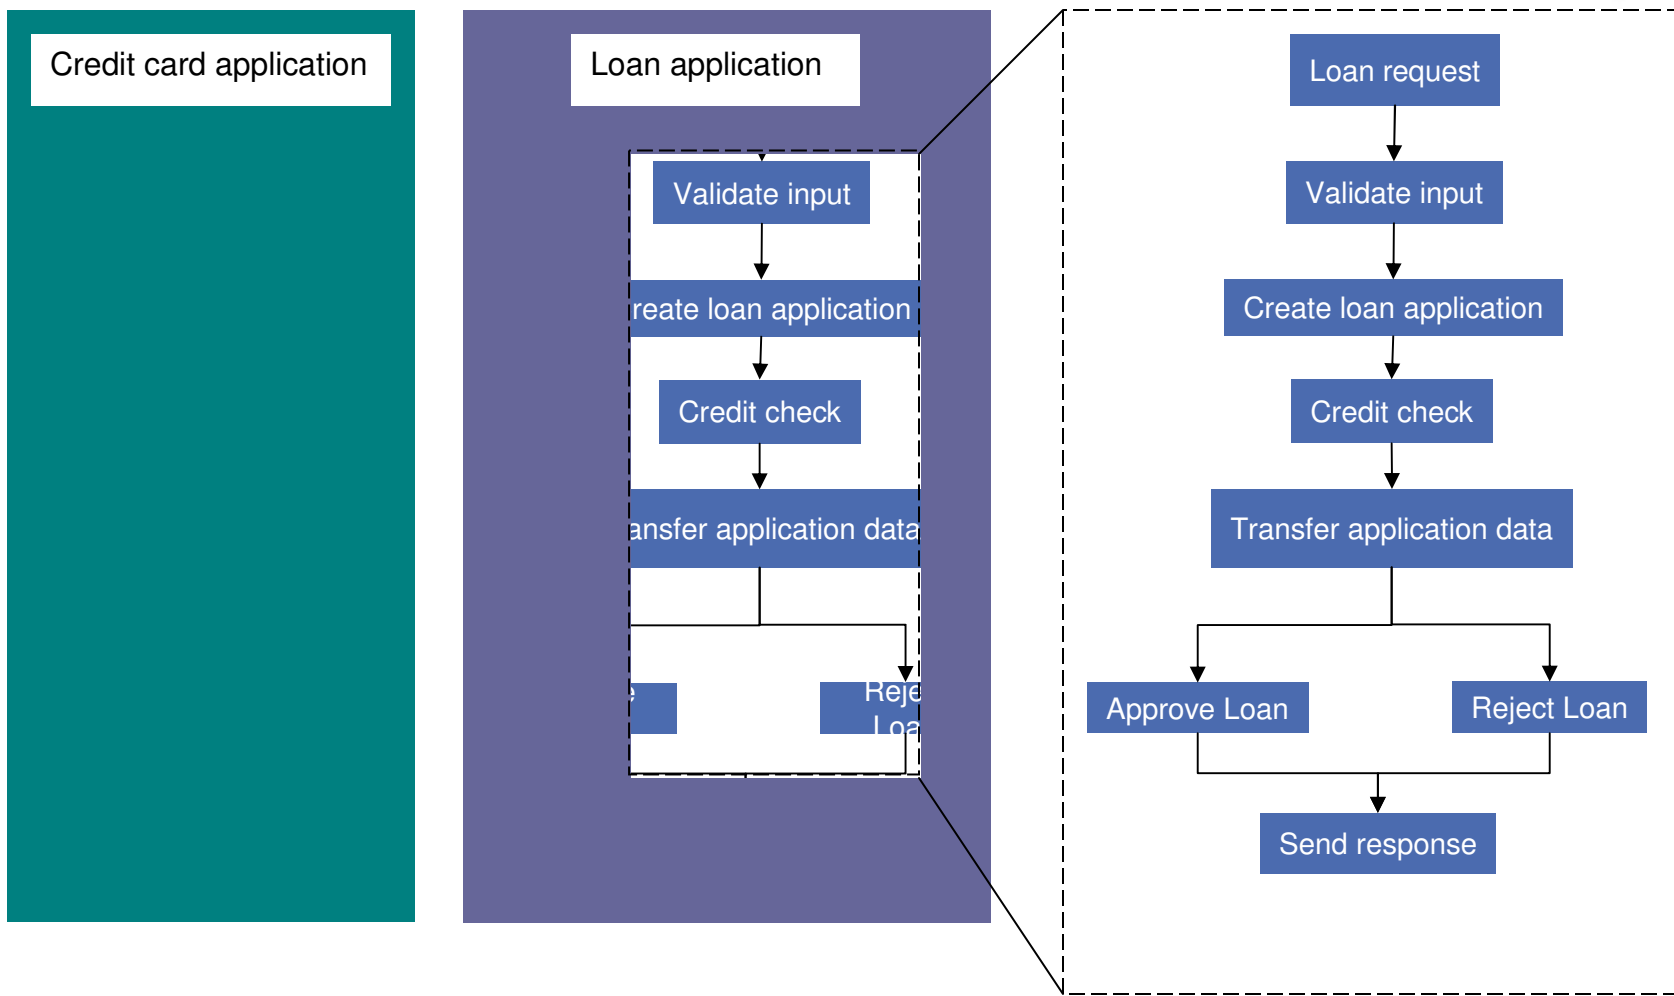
Credit card application

Loan application

Validate input

reate loan application

Credit check

ansfer application data

e

Reje
Loa

Loan request

Validate input

Create loan application

Credit check

Transfer application data

Approve Loan

Reject Loan

Send response